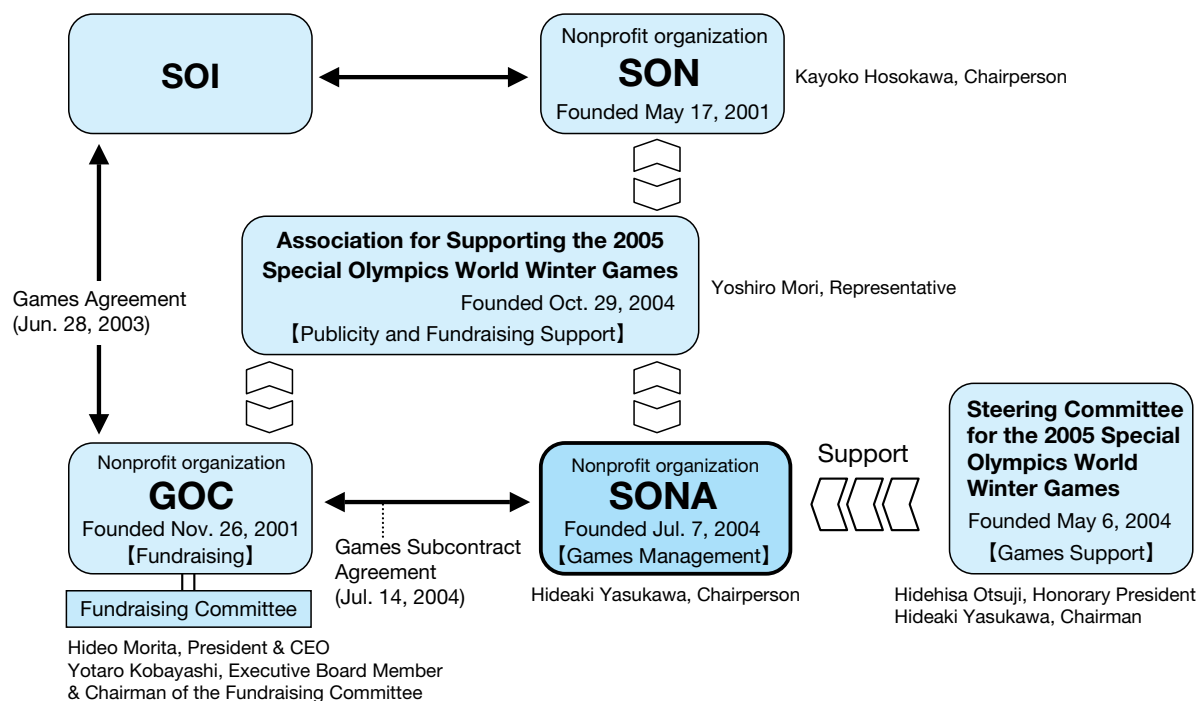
SOI

Nonprofit organization
SON
Founded May 17, 2001

Kayoko Hosokawa, Chairperson

Games Agreement
(Jun. 28, 2003)

Association for Supporting the 2005 Special Olympics World Winter Games
Founded Oct. 29, 2004
【Publicity and Fundraising Support】

Yoshiro Mori, Representative

Nonprofit organization
GOC
Founded Nov. 26, 2001
【Fundraising】

Fundraising Committee

Hideo Morita, President & CEO
Yotaro Kobayashi, Executive Board Member & Chairman of the Fundraising Committee

Games Subcontract Agreement
(Jul. 14, 2004)

Nonprofit organization
SONA
Founded Jul. 7, 2004
【Games Management】

Hideaki Yasukawa, Chairperson

Support

Steering Committee for the 2005 Special Olympics World Winter Games
Founded May 6, 2004
【Games Support】

Hidehisa Otsuji, Honorary President
Hideaki Yasukawa, Chairman